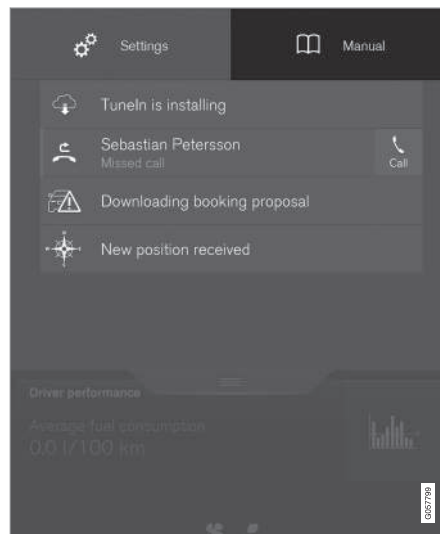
Settings

Manual

TuneIn is installing

Sebastian Petersson

Missed call

Call

Downloading booking proposal

New position received

Driver performance

Average fuel consumption

0.0 l/100 km

G057799